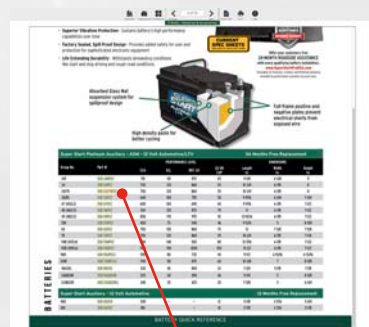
• Superior Vibration Protection - Sustains battery's high performance capabilities over time
• Factory Sealed, Spill Proof Design - Provides added safety for user and protection for sophisticated electronic equipment
• Life Extending Durability - Withstands demanding conditions like start and stop driving and tough road conditions

CURRENT SPEC SHEETS

Absorbed Glass Mat suspension system for spillproof design

Full-frame positive and negative plates prevent electrical shorts from exposed wire

High density paste for better cycling

Super Start Platinum Auxiliary - AGM - 12 Volt Automotive/LTV

36 Months Free Replacement

BATTERIES

Super Start Auxiliary - 12 Volt Automotive

12 Months Free Replacement

BATTERY QUICK REFERENCE